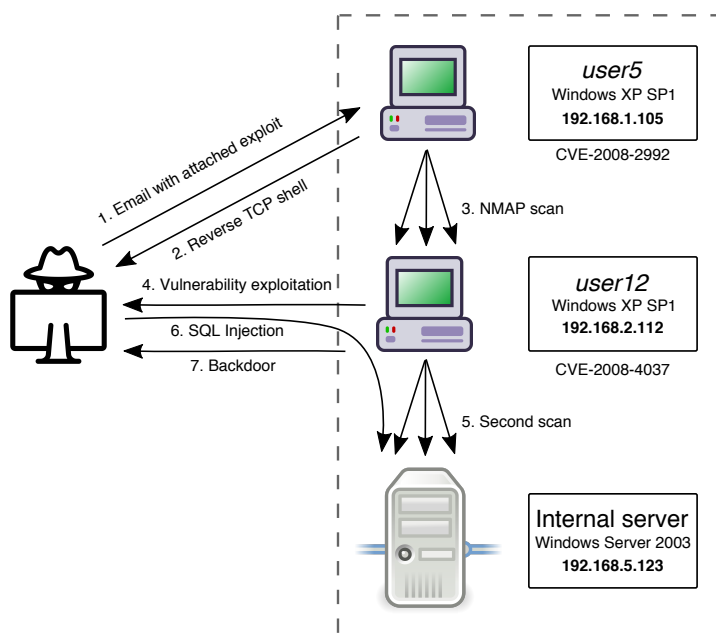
user5
Windows XP SP1
192.168.1.105

CVE-2008-2992

1. Email with attached exploit

2. Reverse TCP shell

3. NMAP scan

user12
Windows XP SP1
192.168.2.112

CVE-2008-4037

4. Vulnerability exploitation

6. SQL Injection

7. Backdoor

5. Second scan

Internal server
Windows Server 2003
192.168.5.123